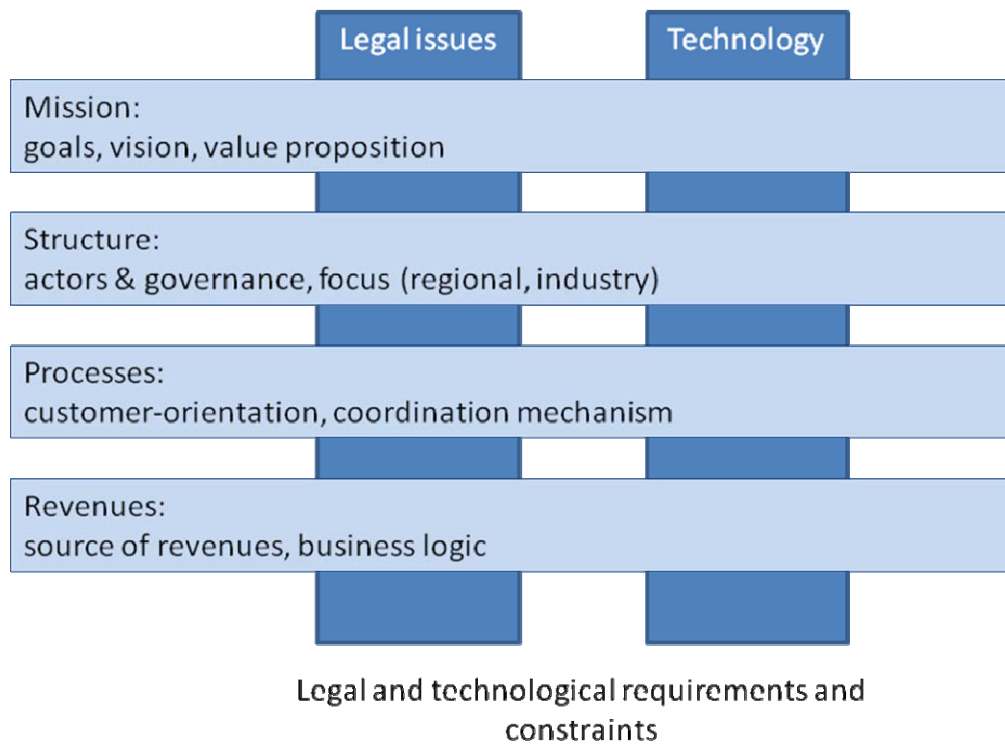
Legal issues

Technology

Mission:
goals, vision, value proposition

Structure:
actors & governance, focus (regional, industry)

Processes:
customer-orientation, coordination mechanism

Revenues:
source of revenues, business logic

Legal and technological requirements and constraints